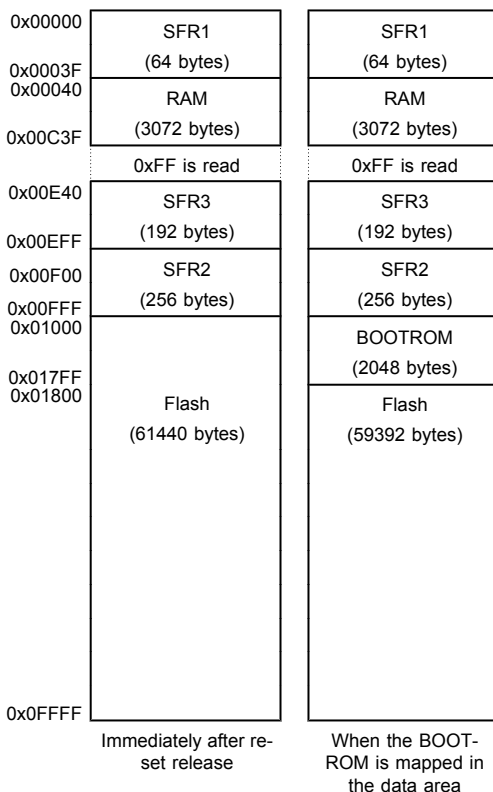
0x00000
0x0003F
0x00040
0x00C3F
0x00E40
0x00EFF
0x00F00
0x00FFF
0x01000
0x017FF
0x01800
0x0FFFF

SFR1
(64 bytes)
RAM
(3072 bytes)
0xFF is read
SFR3
(192 bytes)
SFR2
(256 bytes)
Flash
(61440 bytes)

Immediately after reset release

SFR1
(64 bytes)
RAM
(3072 bytes)
0xFF is read
SFR3
(192 bytes)
SFR2
(256 bytes)
BOOTROM
(2048 bytes)
Flash
(59392 bytes)

When the BOOTROM is mapped in the data area